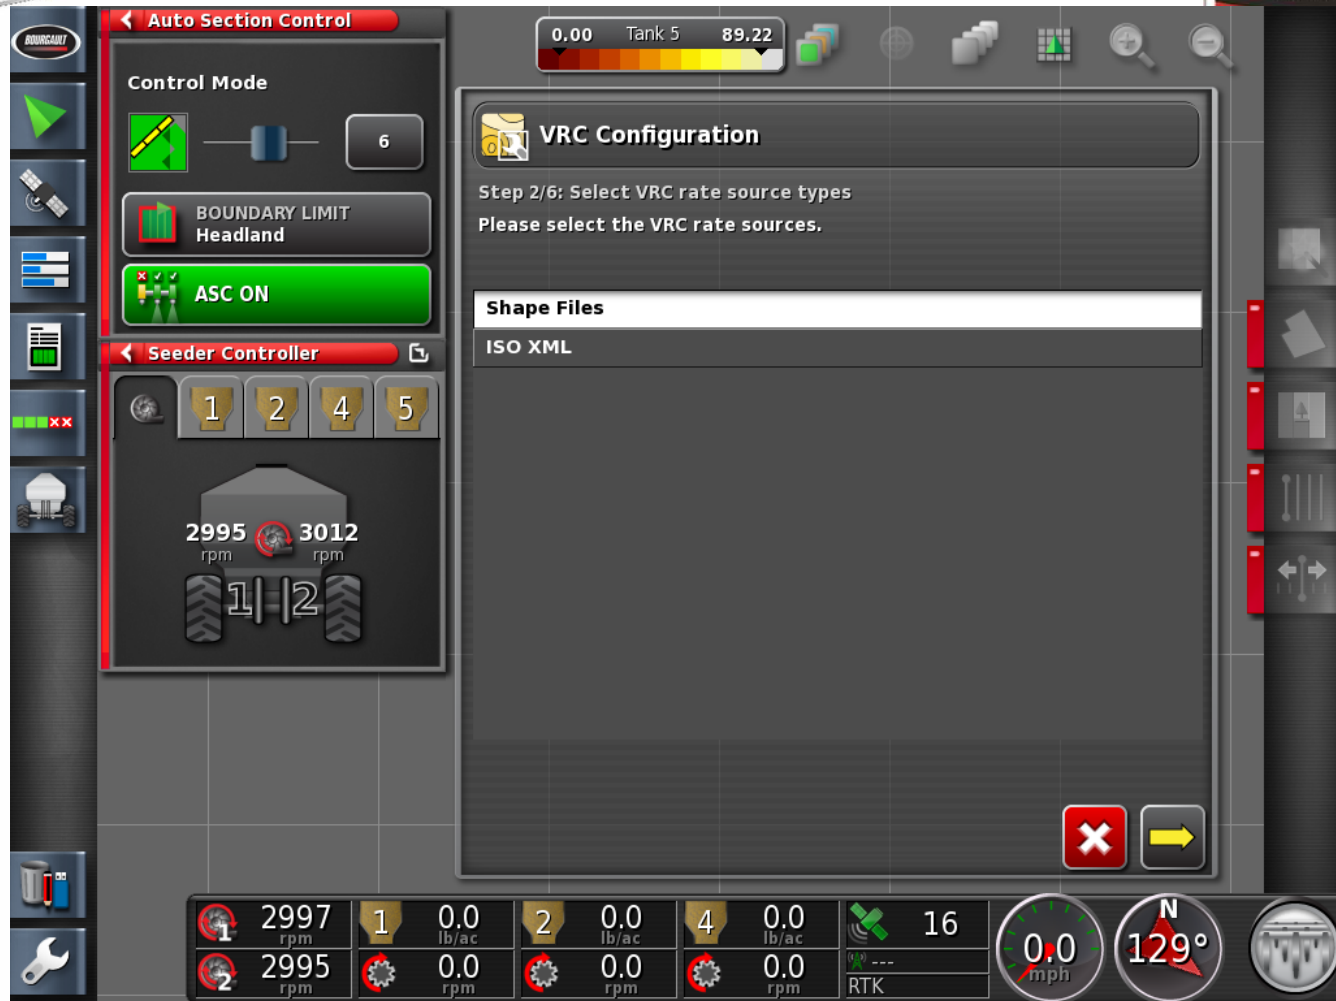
BOURGAULT

Auto Section Control

Control Mode

6

BOUNDARY LIMIT
Headland

ASC ON

Seeder Controller

1 2 4 5

2995 rpm 3012 rpm

1 2

0.00 Tank 5 89.22

VRC Configuration

Step 2/6: Select VRC rate source types

Please select the VRC rate sources.

Shape Files

ISO XML

| 2997 rpm | 1 | 0.0 lb/ac | 2 | 0.0 lb/ac | 4 | 0.0 lb/ac | 16 |
|---|---|---|---|---|---|---|---|
| 2995 rpm | | 0.0 rpm | | 0.0 rpm | | 0.0 rpm | --- RTK |

0.0 mph

N 129°